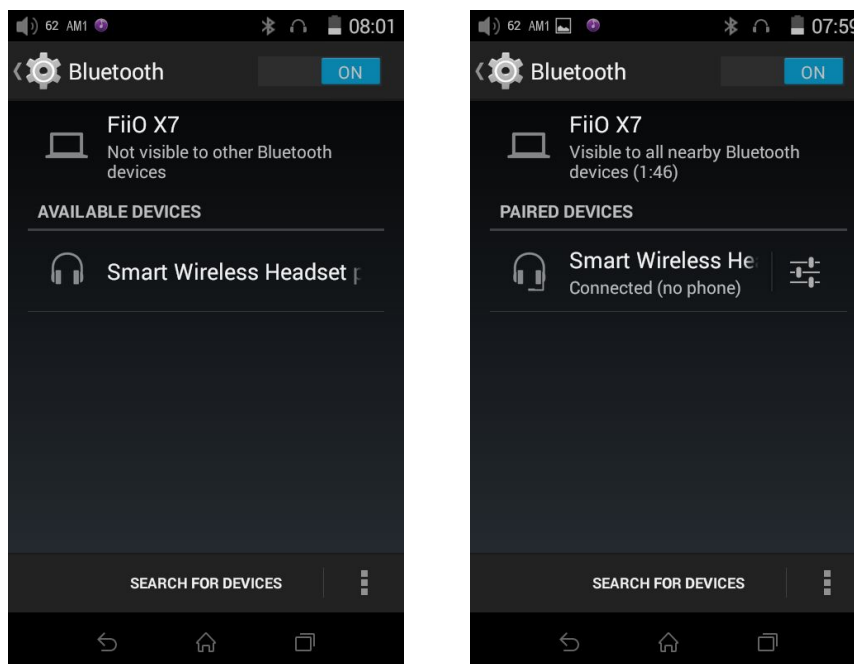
62 AM1 08:01

Bluetooth ON

FiiO X7
Not visible to other Bluetooth devices

AVAILABLE DEVICES

Smart Wireless Headset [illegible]

SEARCH FOR DEVICES

62 AM1 07:5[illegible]

Bluetooth ON

FiiO X7
Visible to all nearby Bluetooth devices (1:46)

PAIRED DEVICES

Smart Wireless He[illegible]
Connected (no phone)

SEARCH FOR DEVICES